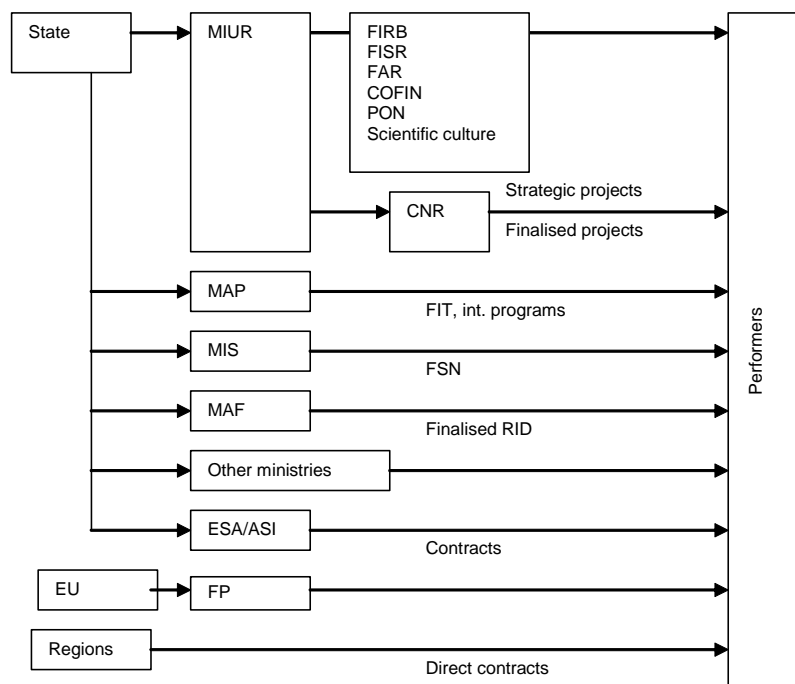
State

MIUR

FIRB
FISR
FAR
COFIN
PON
Scientific culture

CNR

Strategic projects

Finalised projects

MAP

FIT, int. programs

MIS

FSN

MAF

Finalised RID

Other ministries

ESA/ASI

Contracts

EU

FP

Regions

Direct contracts

Performers